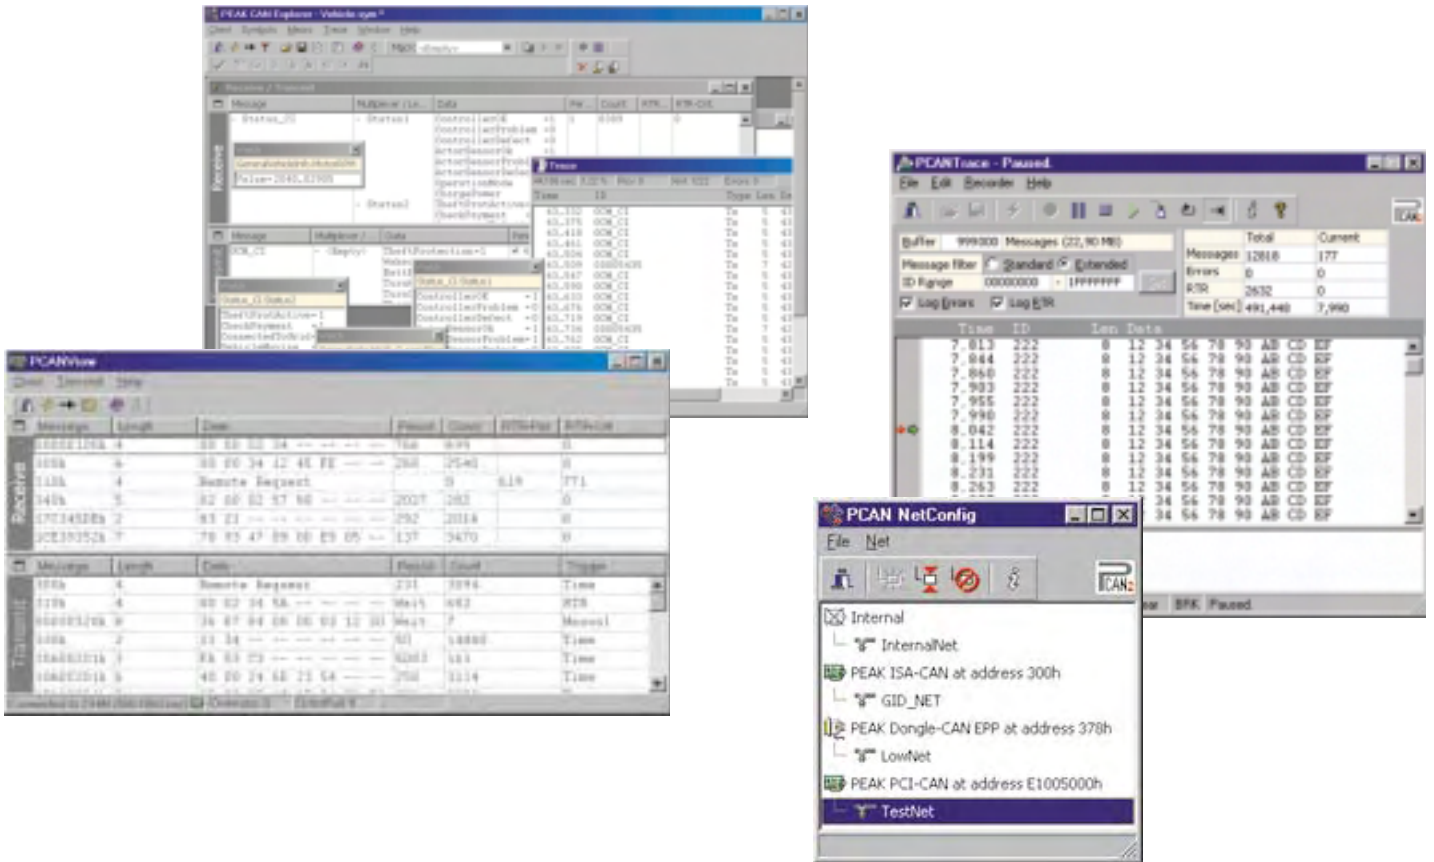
PEAK CAN Explorer - Vehicle.sym *

PCANView

Receive

Transmit

PCANTrace - Paused

File Edit Recorder Help

Buffer 999000 Messages (22,90 MB)

Message filter Standard Extended

ID Range 00000000 - 1FFFFFFF

Log Errors Log RTR

| | Total | Current |
|---|---|---|
| Messages | 12818 | 177 |
| Errors | 0 | 0 |
| RTR | 2632 | 0 |
| Time [sec] | 491,440 | 7,990 |

Time ID Len Data

7.813 222 8 12 34 56 78 90 AB CD EF
7.844 222 8 12 34 56 78 90 AB CD EF
7.860 222 8 12 34 56 78 90 AB CD EF
7.903 222 8 12 34 56 78 90 AB CD EF
7.955 222 8 12 34 56 78 90 AB CD EF
7.990 222 8 12 34 56 78 90 AB CD EF
8.042 222 8 12 34 56 78 90 AB CD EF
8.114 222 8 12 34 56 78 90 AB CD EF
8.199 222 8 12 34 56 78 90 AB CD EF
8.231 222 8 12 34 56 78 90 AB CD EF
8.263 222 8 12 34 56 78 90 AB CD EF

BRK Paused

PCAN NetConfig

File Net

Internal
InternalNet
PEAK ISA-CAN at address 300h
GID_NET
PEAK Dongle-CAN EPP at address 378h
LowNet
PEAK PCI-CAN at address E1005000h
TestNet